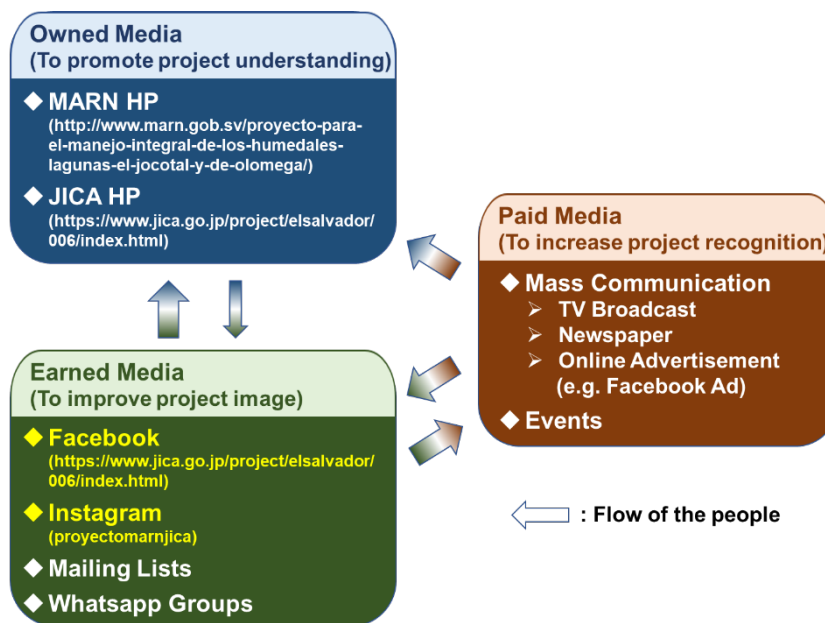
Owned Media
(To promote project understanding)

◆ MARN HP
(http://www.marn.gob.sv/proyecto-para-el-manejo-integral-de-los-humedales-lagunas-el-jocotal-y-de-olomega/)

◆ JICA HP
(https://www.jica.go.jp/project/elsalvador/006/index.html)

Paid Media
(To increase project recognition)

◆ Mass Communication
➢ TV Broadcast
➢ Newspaper
➢ Online Advertisement (e.g. Facebook Ad)

◆ Events

Earned Media
(To improve project image)

◆ Facebook
(https://www.jica.go.jp/project/elsalvador/006/index.html)

◆ Instagram
(proyectomarnjica)

◆ Mailing Lists

◆ Whatsapp Groups

: Flow of the people